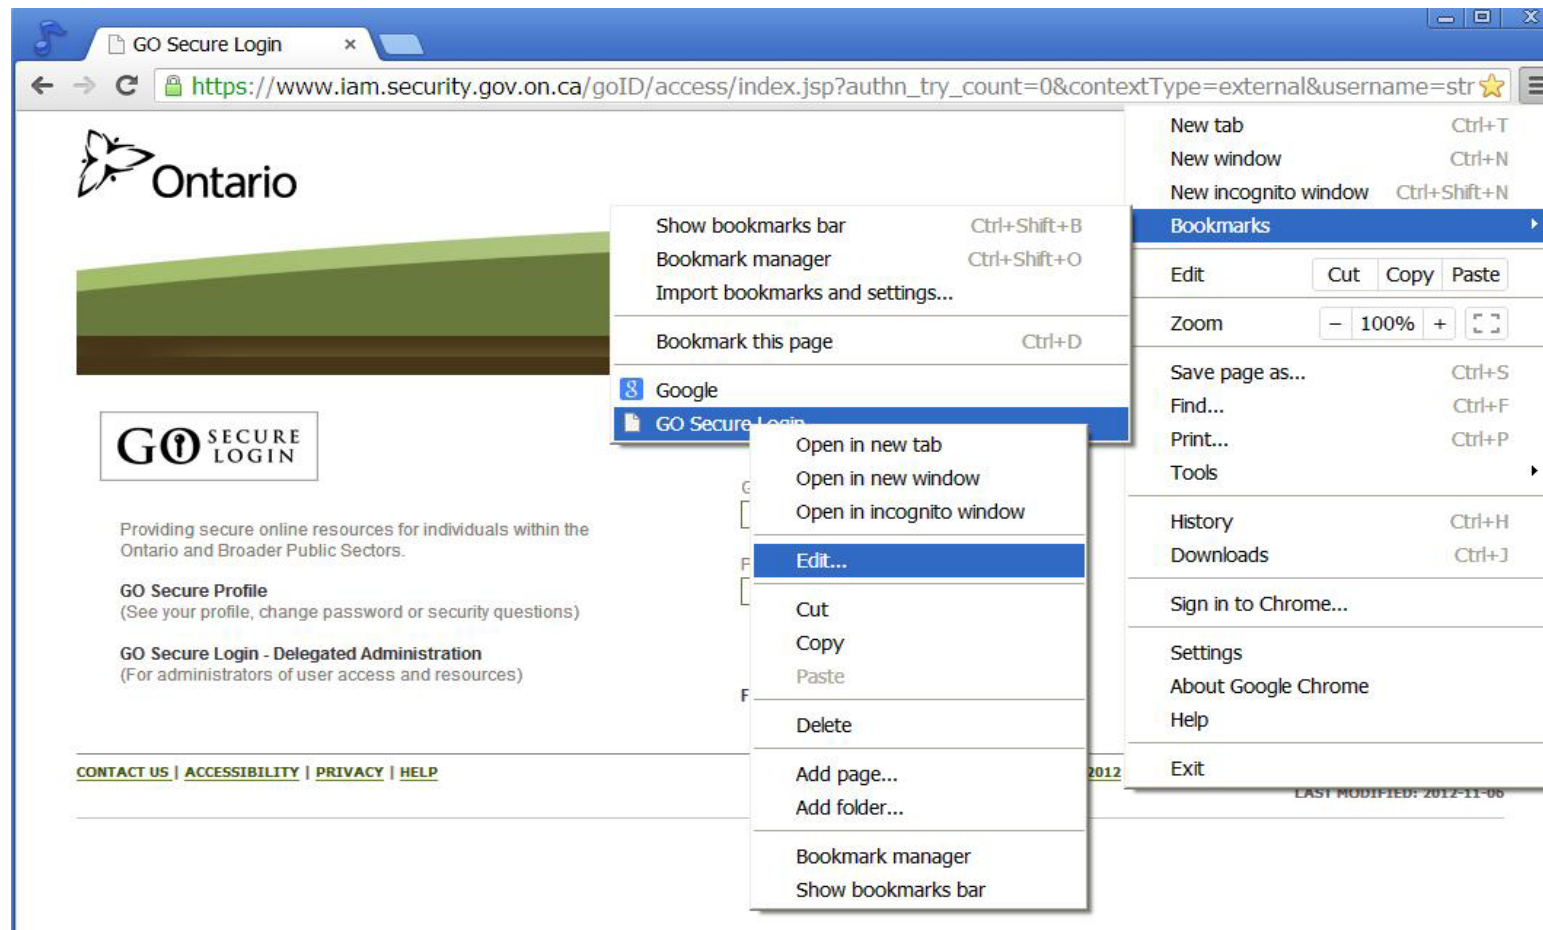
GO Secure Login ×

https://www.iam.security.gov.on.ca/goID/access/index.jsp?authn_try_count=0&contextType=external&username=str

Ontario

GO SECURE LOGIN

Providing secure online resources for individuals within the Ontario and Broader Public Sectors.

GO Secure Profile
(See your profile, change password or security questions)

GO Secure Login - Delegated Administration
(For administrators of user access and resources)

CONTACT US | ACCESSIBILITY | PRIVACY | HELP

2012

LAST MODIFIED: 2012-11-06

New tab Ctrl+T
New window Ctrl+N
New incognito window Ctrl+Shift+N
Bookmarks
Edit Cut Copy Paste
Zoom − 100% +
Save page as... Ctrl+S
Find... Ctrl+F
Print... Ctrl+P
Tools
History Ctrl+H
Downloads Ctrl+J
Sign in to Chrome...
Settings
About Google Chrome
Help
Exit

Show bookmarks bar Ctrl+Shift+B
Bookmark manager Ctrl+Shift+O
Import bookmarks and settings...
Bookmark this page Ctrl+D
Google
GO Secure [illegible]

Open in new tab
Open in new window
Open in incognito window
Edit...
Cut
Copy
Paste
Delete
Add page...
Add folder...
Bookmark manager
Show bookmarks bar